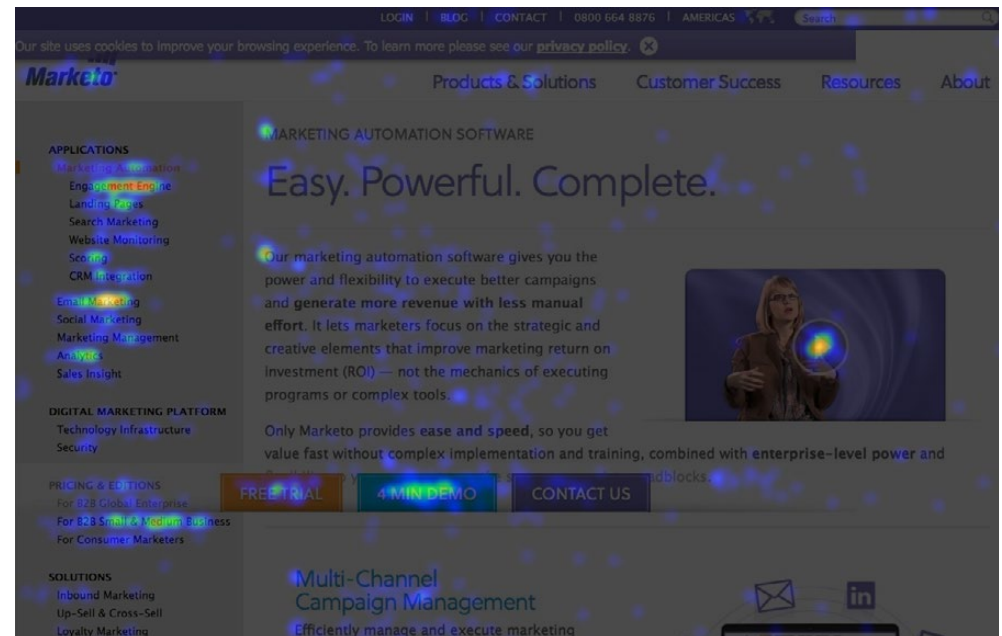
LOGIN | BLOG | CONTACT | 0800 664 8876 | AMERICAS

Search

Our site uses cookies to improve your browsing experience. To learn more please see our privacy policy.

Marketo

Products & Solutions Customer Success Resources About

APPLICATIONS
Marketing Automation
Engagement Engine
Landing Pages
Search Marketing
Website Monitoring
Scoring
CRM Integration
Email Marketing
Social Marketing
Marketing Management
Analytics
Sales Insight

DIGITAL MARKETING PLATFORM
Technology Infrastructure
Security

PRICING & EDITIONS
For B2B Global Enterprise
For B2B Small & Medium Business
For Consumer Marketers

SOLUTIONS
Inbound Marketing
Up-Sell & Cross-Sell
Loyalty Marketing

MARKETING AUTOMATION SOFTWARE

Easy. Powerful. Complete.

Our marketing automation software gives you the power and flexibility to execute better campaigns and generate more revenue with less manual effort. It lets marketers focus on the strategic and creative elements that improve marketing return on investment (ROI) — not the mechanics of executing programs or complex tools.

Only Marketo provides ease and speed, so you get value fast without complex implementation and training, combined with enterprise-level power and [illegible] dblocks.

FREE TRIAL 4 MIN DEMO CONTACT US

Multi-Channel Campaign Management

Efficiently manage and execute marketing